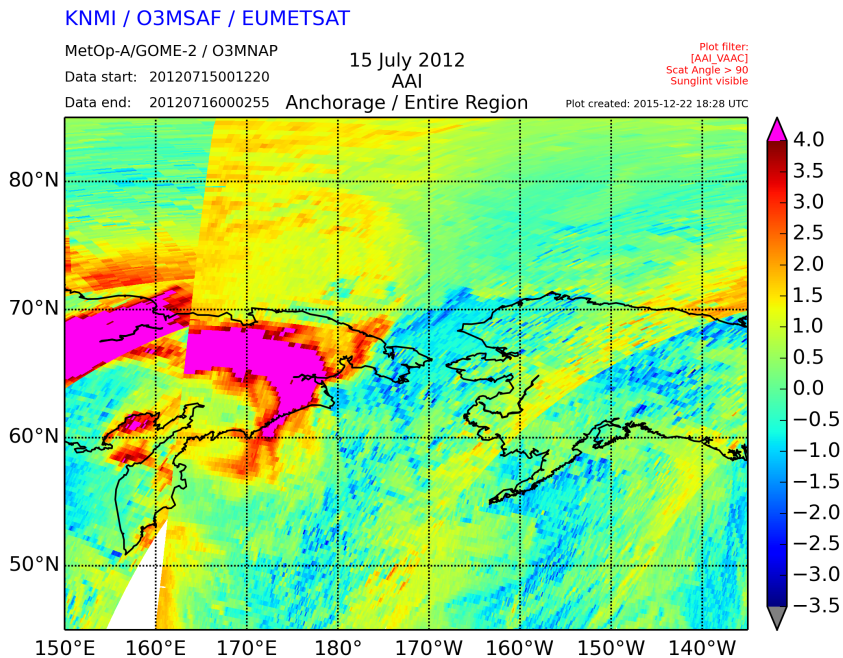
KNMI / O3MSAF / EUMETSAT

MetOp-A/GOME-2 / O3MNAP
Data start: 20120715001220
Data end: 20120716000255

15 July 2012
AAI
Anchorage / Entire Region

Plot filter:
[AAI_VAAC]
Scat Angle > 90
Sunglint visible

Plot created: 2015-12-22 18:28 UTC

80°N
70°N
60°N
50°N

150°E 160°E 170°E 180° 170°W 160°W 150°W 140°W

4.0
3.5
3.0
2.5
2.0
1.5
1.0
0.5
0.0
−0.5
−1.0
−1.5
−2.0
−2.5
−3.0
−3.5